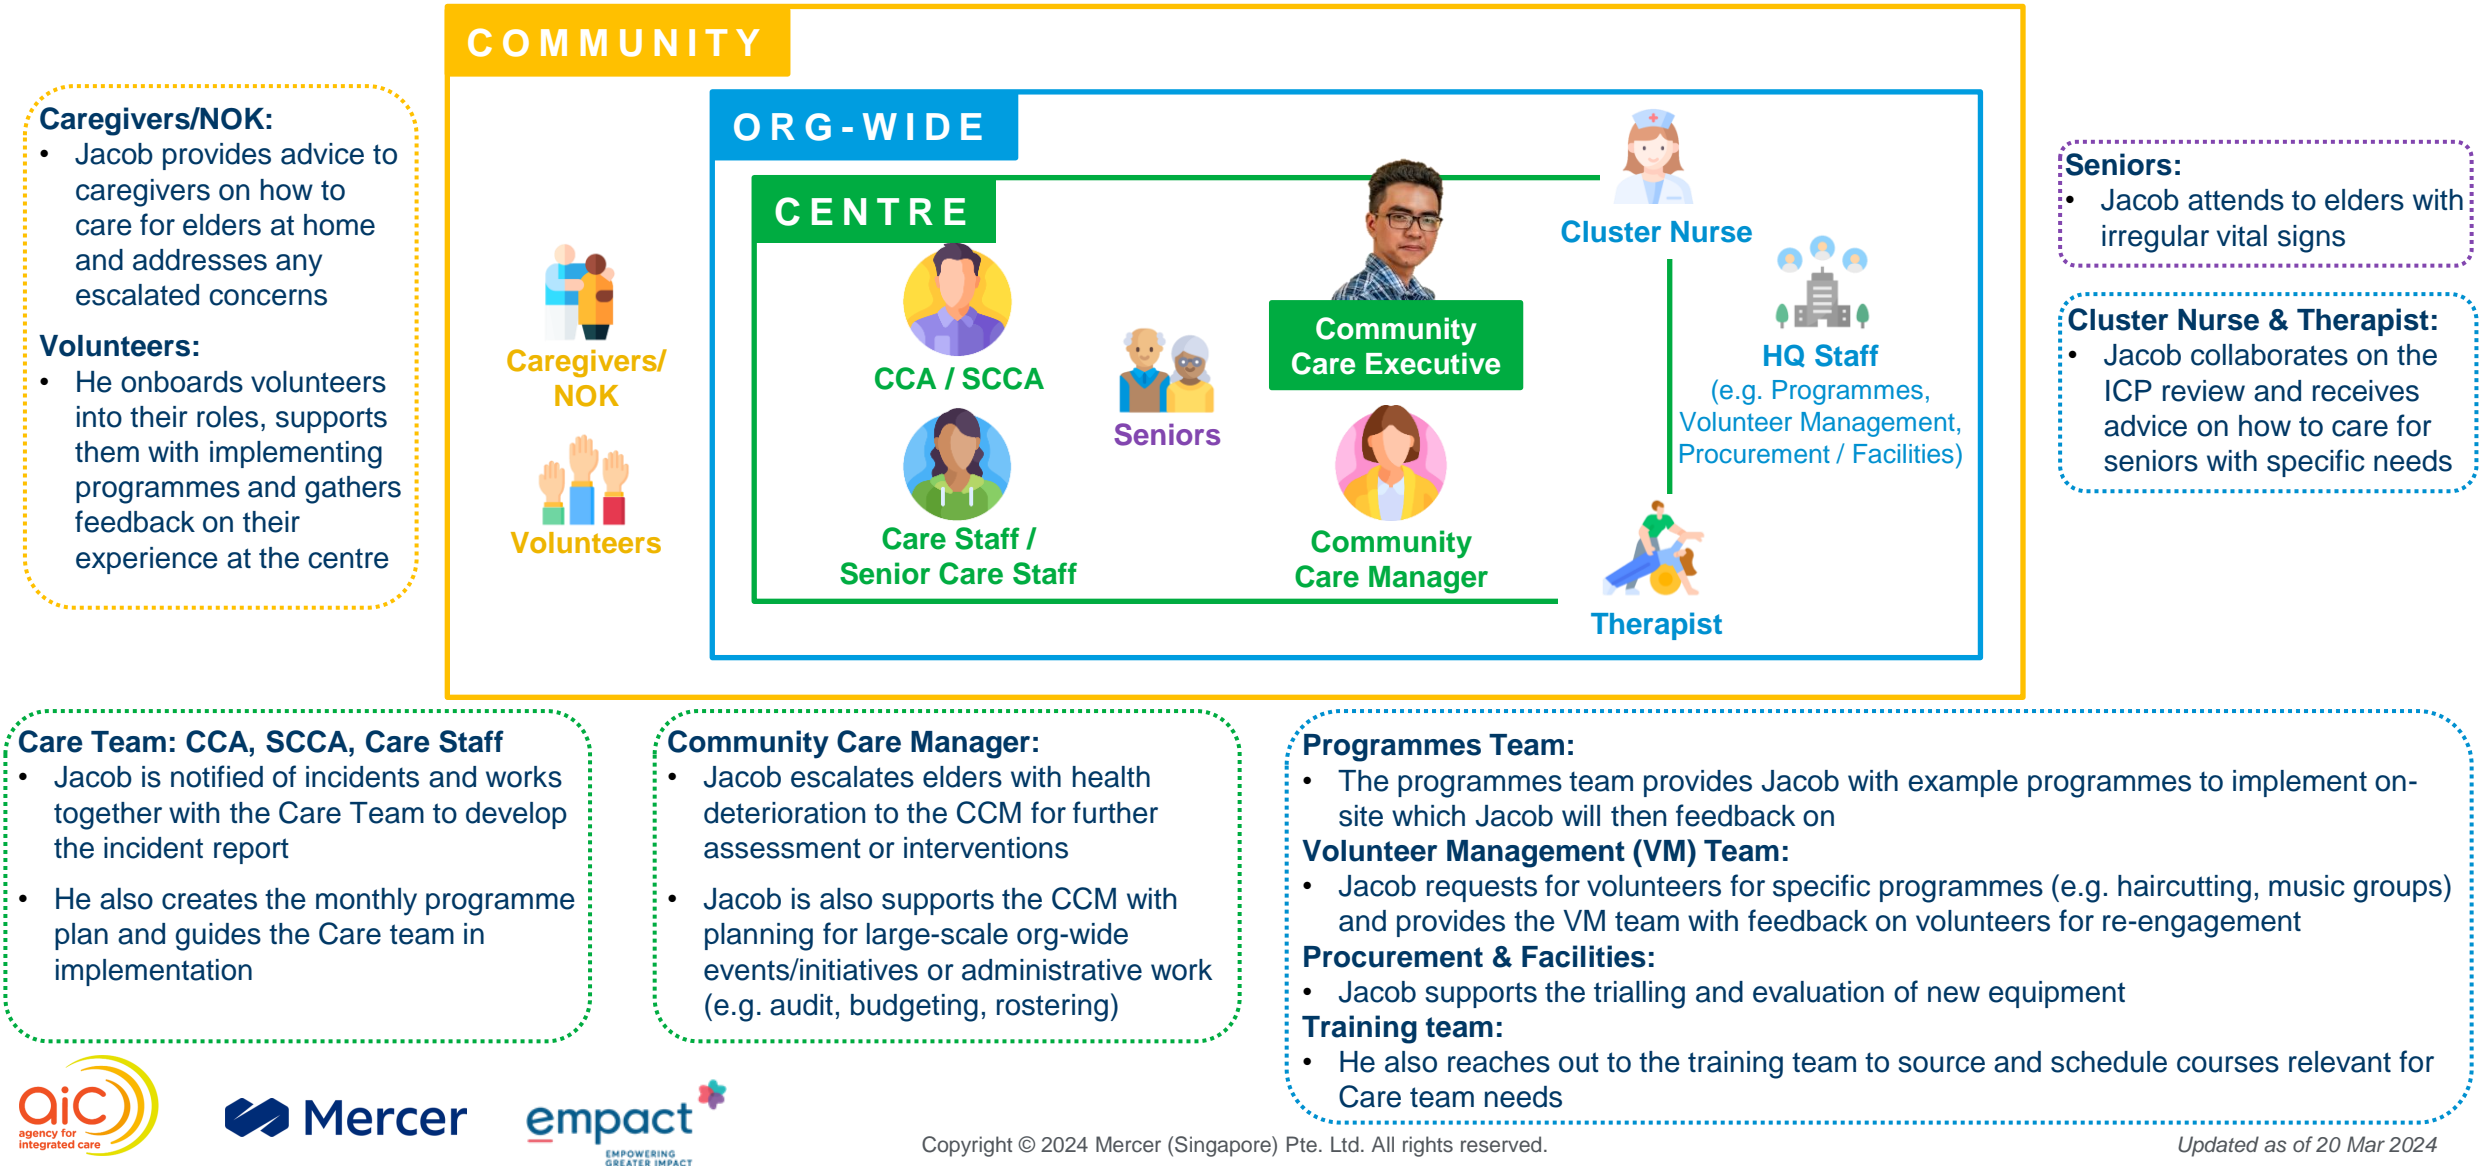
Caregivers/NOK:
• Jacob provides advice to caregivers on how to care for elders at home and addresses any escalated concerns

Volunteers:
• He onboards volunteers into their roles, supports them with implementing programmes and gathers feedback on their experience at the centre

COMMUNITY

ORG-WIDE

CENTRE

Caregivers/ NOK

Volunteers

CCA / SCCA

Care Staff / Senior Care Staff

Seniors

Community Care Executive

Community Care Manager

Cluster Nurse

HQ Staff (e.g. Programmes, Volunteer Management, Procurement / Facilities)

Therapist

Seniors:
• Jacob attends to elders with irregular vital signs

Cluster Nurse & Therapist:
• Jacob collaborates on the ICP review and receives advice on how to care for seniors with specific needs

Care Team: CCA, SCCA, Care Staff
• Jacob is notified of incidents and works together with the Care Team to develop the incident report

• He also creates the monthly programme plan and guides the Care team in implementation

Community Care Manager:
• Jacob escalates elders with health deterioration to the CCM for further assessment or interventions

• Jacob is also supports the CCM with planning for large-scale org-wide events/initiatives or administrative work (e.g. audit, budgeting, rostering)

Programmes Team:
• The programmes team provides Jacob with example programmes to implement on-site which Jacob will then feedback on
Volunteer Management (VM) Team:
• Jacob requests for volunteers for specific programmes (e.g. haircutting, music groups) and provides the VM team with feedback on volunteers for re-engagement
Procurement & Facilities:
• Jacob supports the trialling and evaluation of new equipment
Training team:
• He also reaches out to the training team to source and schedule courses relevant for Care team needs

aic agency for integrated care

Mercer

empact EMPOWERING GREATER IMPACT

Copyright © 2024 Mercer (Singapore) Pte. Ltd. All rights reserved.

Updated as of 20 Mar 2024